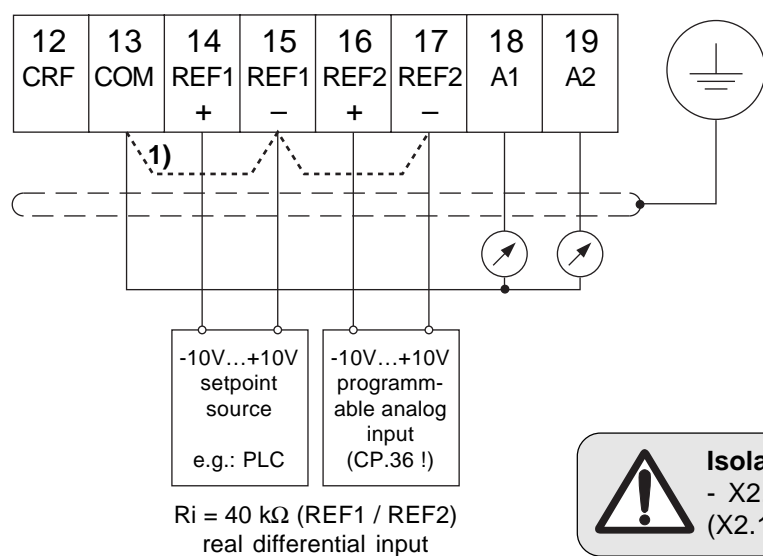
| 12 | 13 | 14 | 15 | 16 | 17 | 18 | 19 |
|---|---|---|---|---|---|---|---|
| CRF | COM | REF1 | REF1 | REF2 | REF2 | A1 | A2 |
| | | + | – | + | – | | |

1)

-10V…+10V setpoint source

e.g.: PLC

-10V…+10V programmable analog input (CP.36 !)

Ri = 40 kΩ (REF1 / REF2) real differential input

Isola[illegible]
- X2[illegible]
(X2.1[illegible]